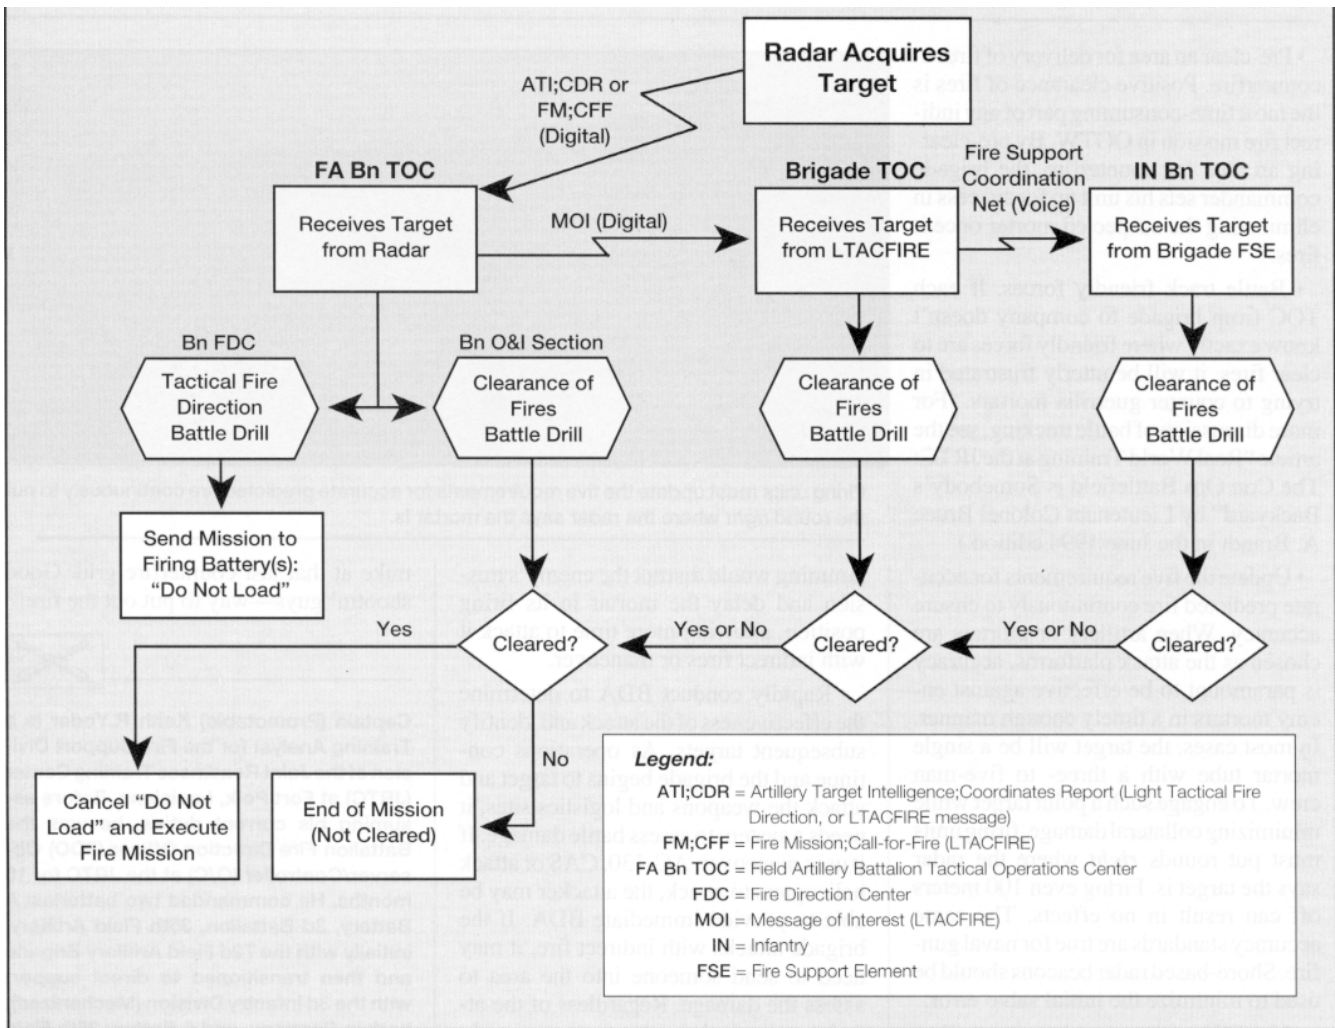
Radar Acquires Target

ATI;CDR or FM;CFF (Digital)

FA Bn TOC

Receives Target from Radar

MOI (Digital)

Brigade TOC

Receives Target from LTACFIRE

Fire Support Coordination Net (Voice)

IN Bn TOC

Receives Target from Brigade FSE

Bn FDC

Tactical Fire Direction Battle Drill

Bn O&I Section

Clearance of Fires Battle Drill

Clearance of Fires Battle Drill

Clearance of Fires Battle Drill

Send Mission to Firing Battery(s): "Do Not Load"

Yes

Cleared?

Yes or No

Cleared?

Yes or No

Cleared?

No

Cancel "Do Not Load" and Execute Fire Mission

End of Mission (Not Cleared)

Legend:
ATI;CDR = Artillery Target Intelligence;Coordinates Report (Light Tactical Fire Direction, or LTACFIRE message)
FM;CFF = Fire Mission;Call-for-Fire (LTACFIRE)
FA Bn TOC = Field Artillery Battalion Tactical Operations Center
FDC = Fire Direction Center
MOI = Message of Interest (LTACFIRE)
IN = Infantry
FSE = Fire Support Element